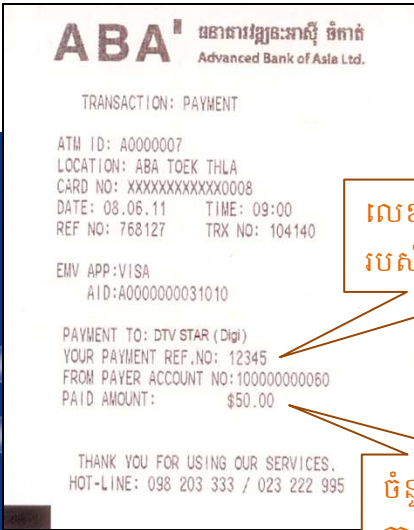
ABA' ធនាគារវឌ្ឍនៈអាស៊ី ចំកាត់
Advanced Bank of Asia Ltd.

TRANSACTION: PAYMENT

ATM ID: A0000007
LOCATION: ABA TOEK THLA
CARD NO: XXXXXXXXXXXX0008
DATE: 08.06.11 TIME: 09:00
REF NO: 768127 TRX NO: 104140

EMV APP:VISA
AID:A0000000031010

PAYMENT TO: DTV STAR (Digi)
YOUR PAYMENT REF.NO: 12345
FROM PAYER ACCOUNT NO:100000000060
PAID AMOUNT: $50.00

THANK YOU FOR USING OUR SERVICES.
HOT-LINE: 098 203 333 / 023 222 995

លេ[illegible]
របស់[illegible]

ចំនួ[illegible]
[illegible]